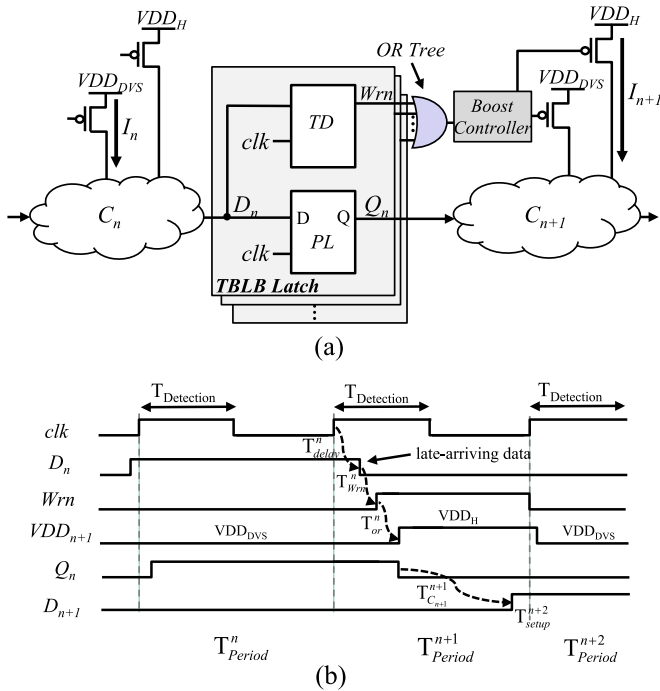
$VDD_H$

$VDD_{DVS}$

$I_n$

$C_n$

$D_n$

clk

TD

Wrn

clk

D

Q

PL

$Q_n$

TBLB Latch

OR Tree

Boost Controller

$VDD_H$

$VDD_{DVS}$

$I_{n+1}$

$C_{n+1}$

(a)

$T_{Detection}$

$T_{Detection}$

$T_{Detection}$

clk

$D_n$

Wrn

$VDD_{n+1}$

$Q_n$

$D_{n+1}$

$T^n_{delay}$

late-arriving data

$T^n_{Wrn}$

$T^n_{or}$

$VDD_{DVS}$

$VDD_H$

$VDD_{DVS}$

$T^{n+1}_{C_{n+1}}$

$T^{n+2}_{setup}$

$T^n_{Period}$

$T^{n+1}_{Period}$

$T^{n+2}_{Period}$

(b)